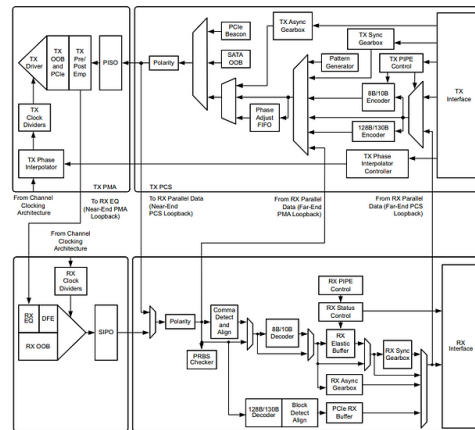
TX Driver
TX OOB and PCIe
TX Pre/Post Emp
PISO
Polarity
PCIe Beacon
SATA OOB
TX Async Gearbox
TX Sync Gearbox
TX PIPE Control
Pattern Generator
8B/10B Encoder
Phase Adjust FIFO
128B/130B Encoder
TX Interface
TX Clock Dividers
TX Phase Interpolator
TX Phase Interpolator Controller
TX PMA
TX PCS
From Channel Clocking Architecture
To RX EQ (Near-End PMA Loopback)
To RX Parallel Data (Near-End PCS Loopback)
From RX Parallel Data (Far-End PMA Loopback)
From RX Parallel Data (Far-End PCS Loopback)
From Channel Clocking Architecture
RX Clock Dividers
RX EQ
DFE
RX OOB
SIPO
Polarity
Comma Detect and Align
PRBS Checker
8B/10B Decoder
RX PIPE Control
RX Status Control
RX Elastic Buffer
RX Sync Gearbox
RX Async Gearbox
RX Interface
128B/130B Decoder
Block Detect Align
PCIe RX Buffer